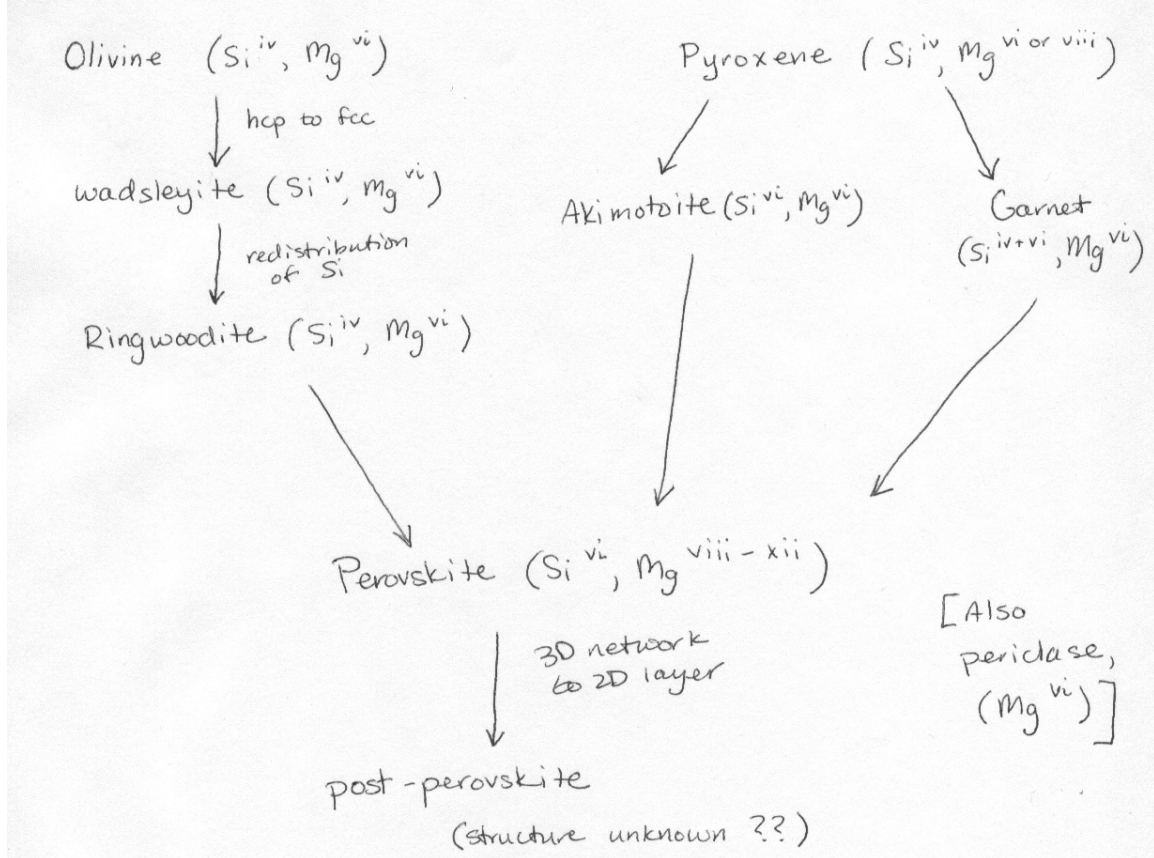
Olivine ($Si^{iv}$, $Mg^{vi}$)

hcp to fcc

wadsleyite ($Si^{iv}$, $Mg^{vi}$)

redistribution of Si

Ringwoodite ($Si^{iv}$, $Mg^{vi}$)

Pyroxene ($Si^{iv}$, $Mg^{vi \text{ or } viii}$)

Akimotoite ($Si^{vi}$, $Mg^{vi}$)

Garnet ($Si^{iv+vi}$, $Mg^{vi}$)

Perovskite ($Si^{vi}$, $Mg^{viii-xii}$)

[Also periclase, ($Mg^{vi}$)]

3D network to 2D layer

post-perovskite

(structure unknown ??)